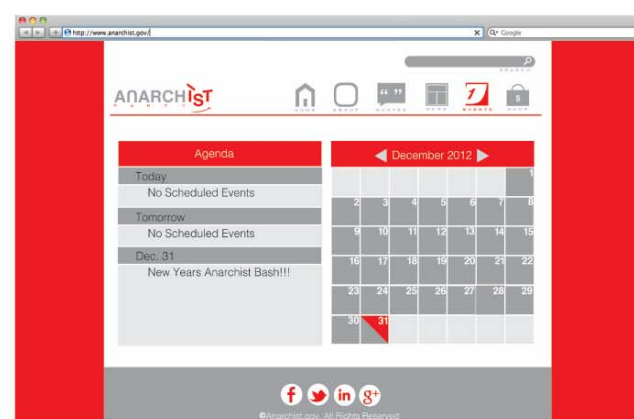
http://www.anarchist.gov/

Google

SEARCH

ANARCHIST
PARTY

HOME ABOUT QUOTES NEWS EVENTS SHOP

Agenda

Today
No Scheduled Events

Tomorrow
No Scheduled Events

Dec. 31
New Years Anarchist Bash!!!

December 2012

|  |  |  |  |  |  |  |
|---|---|---|---|---|---|---|
|  |  |  |  |  |  | 1 |
| 2 | 3 | 4 | 5 | 6 | 7 | 8 |
| 9 | 10 | 11 | 12 | 13 | 14 | 15 |
| 16 | 17 | 18 | 19 | 20 | 21 | 22 |
| 23 | 24 | 25 | 26 | 27 | 28 | 29 |
| 30 | 31 |  |  |  |  |  |

©Anarchist.gov. All Rights Reserved